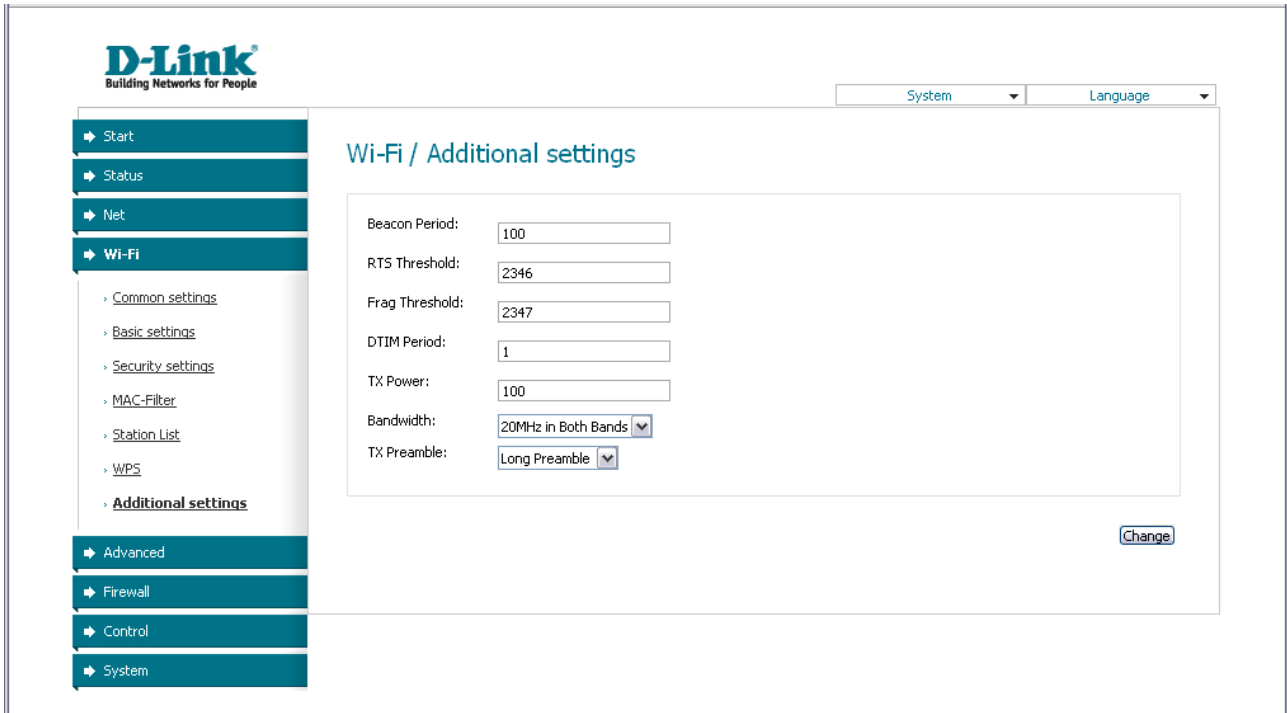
D-Link®
Building Networks for People

System
Language

Start
Status
Net
Wi-Fi
› Common settings
› Basic settings
› Security settings
› MAC-Filter
› Station List
› WPS
› Additional settings
Advanced
Firewall
Control
System

Wi-Fi / Additional settings

Beacon Period: 100
RTS Threshold: 2346
Frag Threshold: 2347
DTIM Period: 1
TX Power: 100
Bandwidth: 20MHz in Both Bands
TX Preamble: Long Preamble

Change